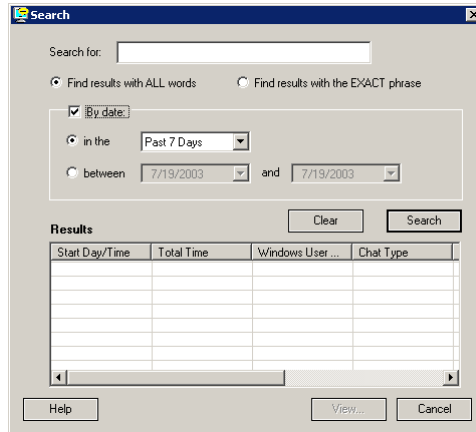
Search

Search for:

Find results with ALL words

Find results with the EXACT phrase

By date:

in the Past 7 Days

between 7/19/2003 and 7/19/2003

Clear

Search

Results

| Start Day/Time | Total Time | Windows User ... | Chat Type |
|---|---|---|---|

Help

View...

Cancel